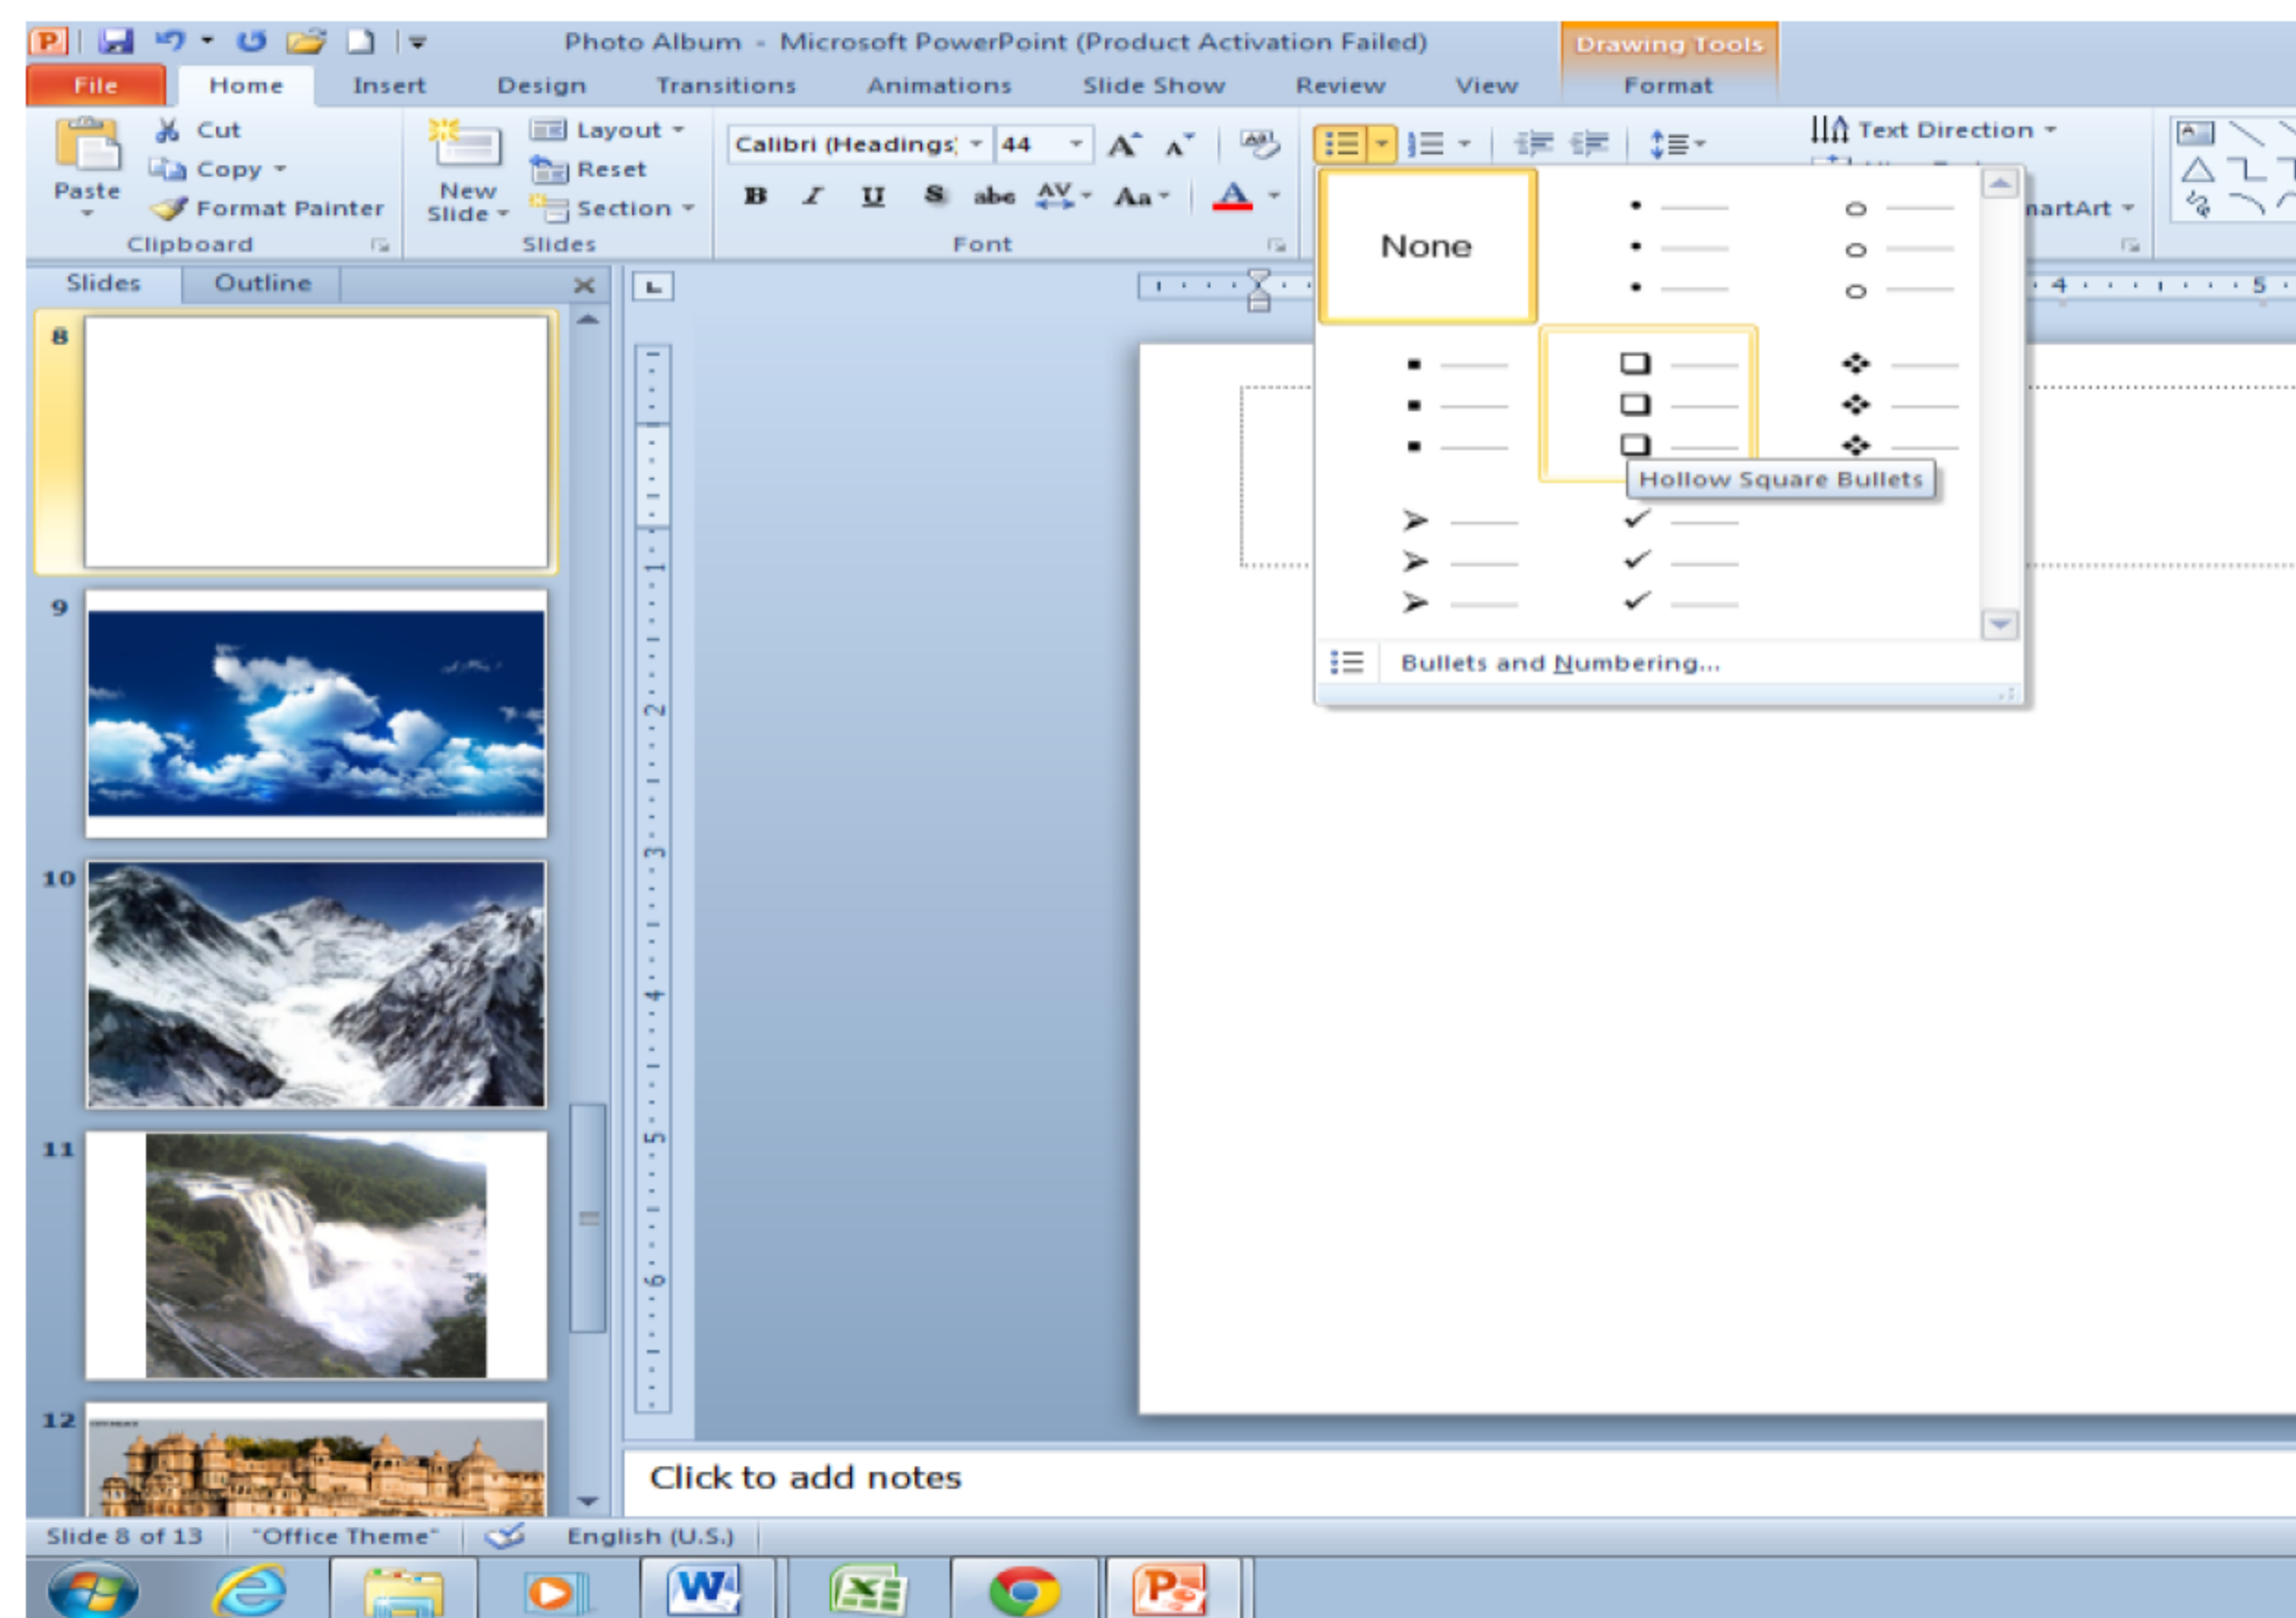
Photo Album - Microsoft PowerPoint (Product Activation Failed)

Drawing Tools

File Home Insert Design Transitions Animations Slide Show Review View Format

Paste

Cut

Copy

Format Painter

Clipboard

New Slide

Layout

Reset

Section

Slides

Calibri (Headings) 44

B I U S abc AV Aa A

Font

Text Direction

nartArt

None

Hollow Square Bullets

Bullets and Numbering...

Slides Outline

8

9

10

11

12

Click to add notes

Slide 8 of 13 "Office Theme" English (U.S.)